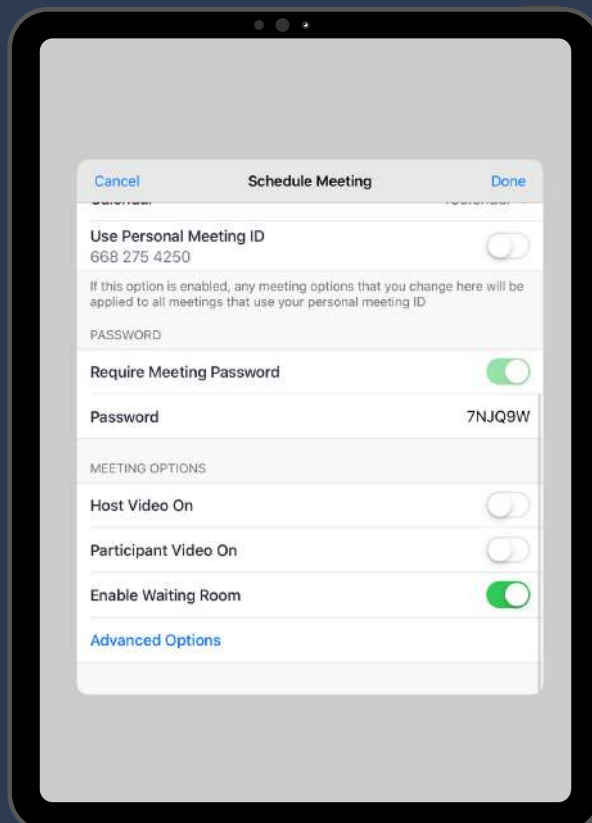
Cancel Schedule Meeting Done

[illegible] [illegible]

Use Personal Meeting ID
668 275 4250

If this option is enabled, any meeting options that you change here will be applied to all meetings that use your personal meeting ID

PASSWORD

Require Meeting Password

Password 7NJQ9W

MEETING OPTIONS

Host Video On

Participant Video On

Enable Waiting Room

Advanced Options